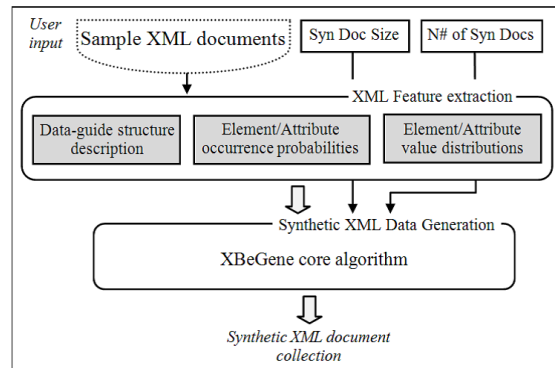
User input

Sample XML documents

Syn Doc Size

N# of Syn Docs

XML Feature extraction

Data-guide structure description

Element/Attribute occurrence probabilities

Element/Attribute value distributions

Synthetic XML Data Generation

XBeGene core algorithm

Synthetic XML document collection